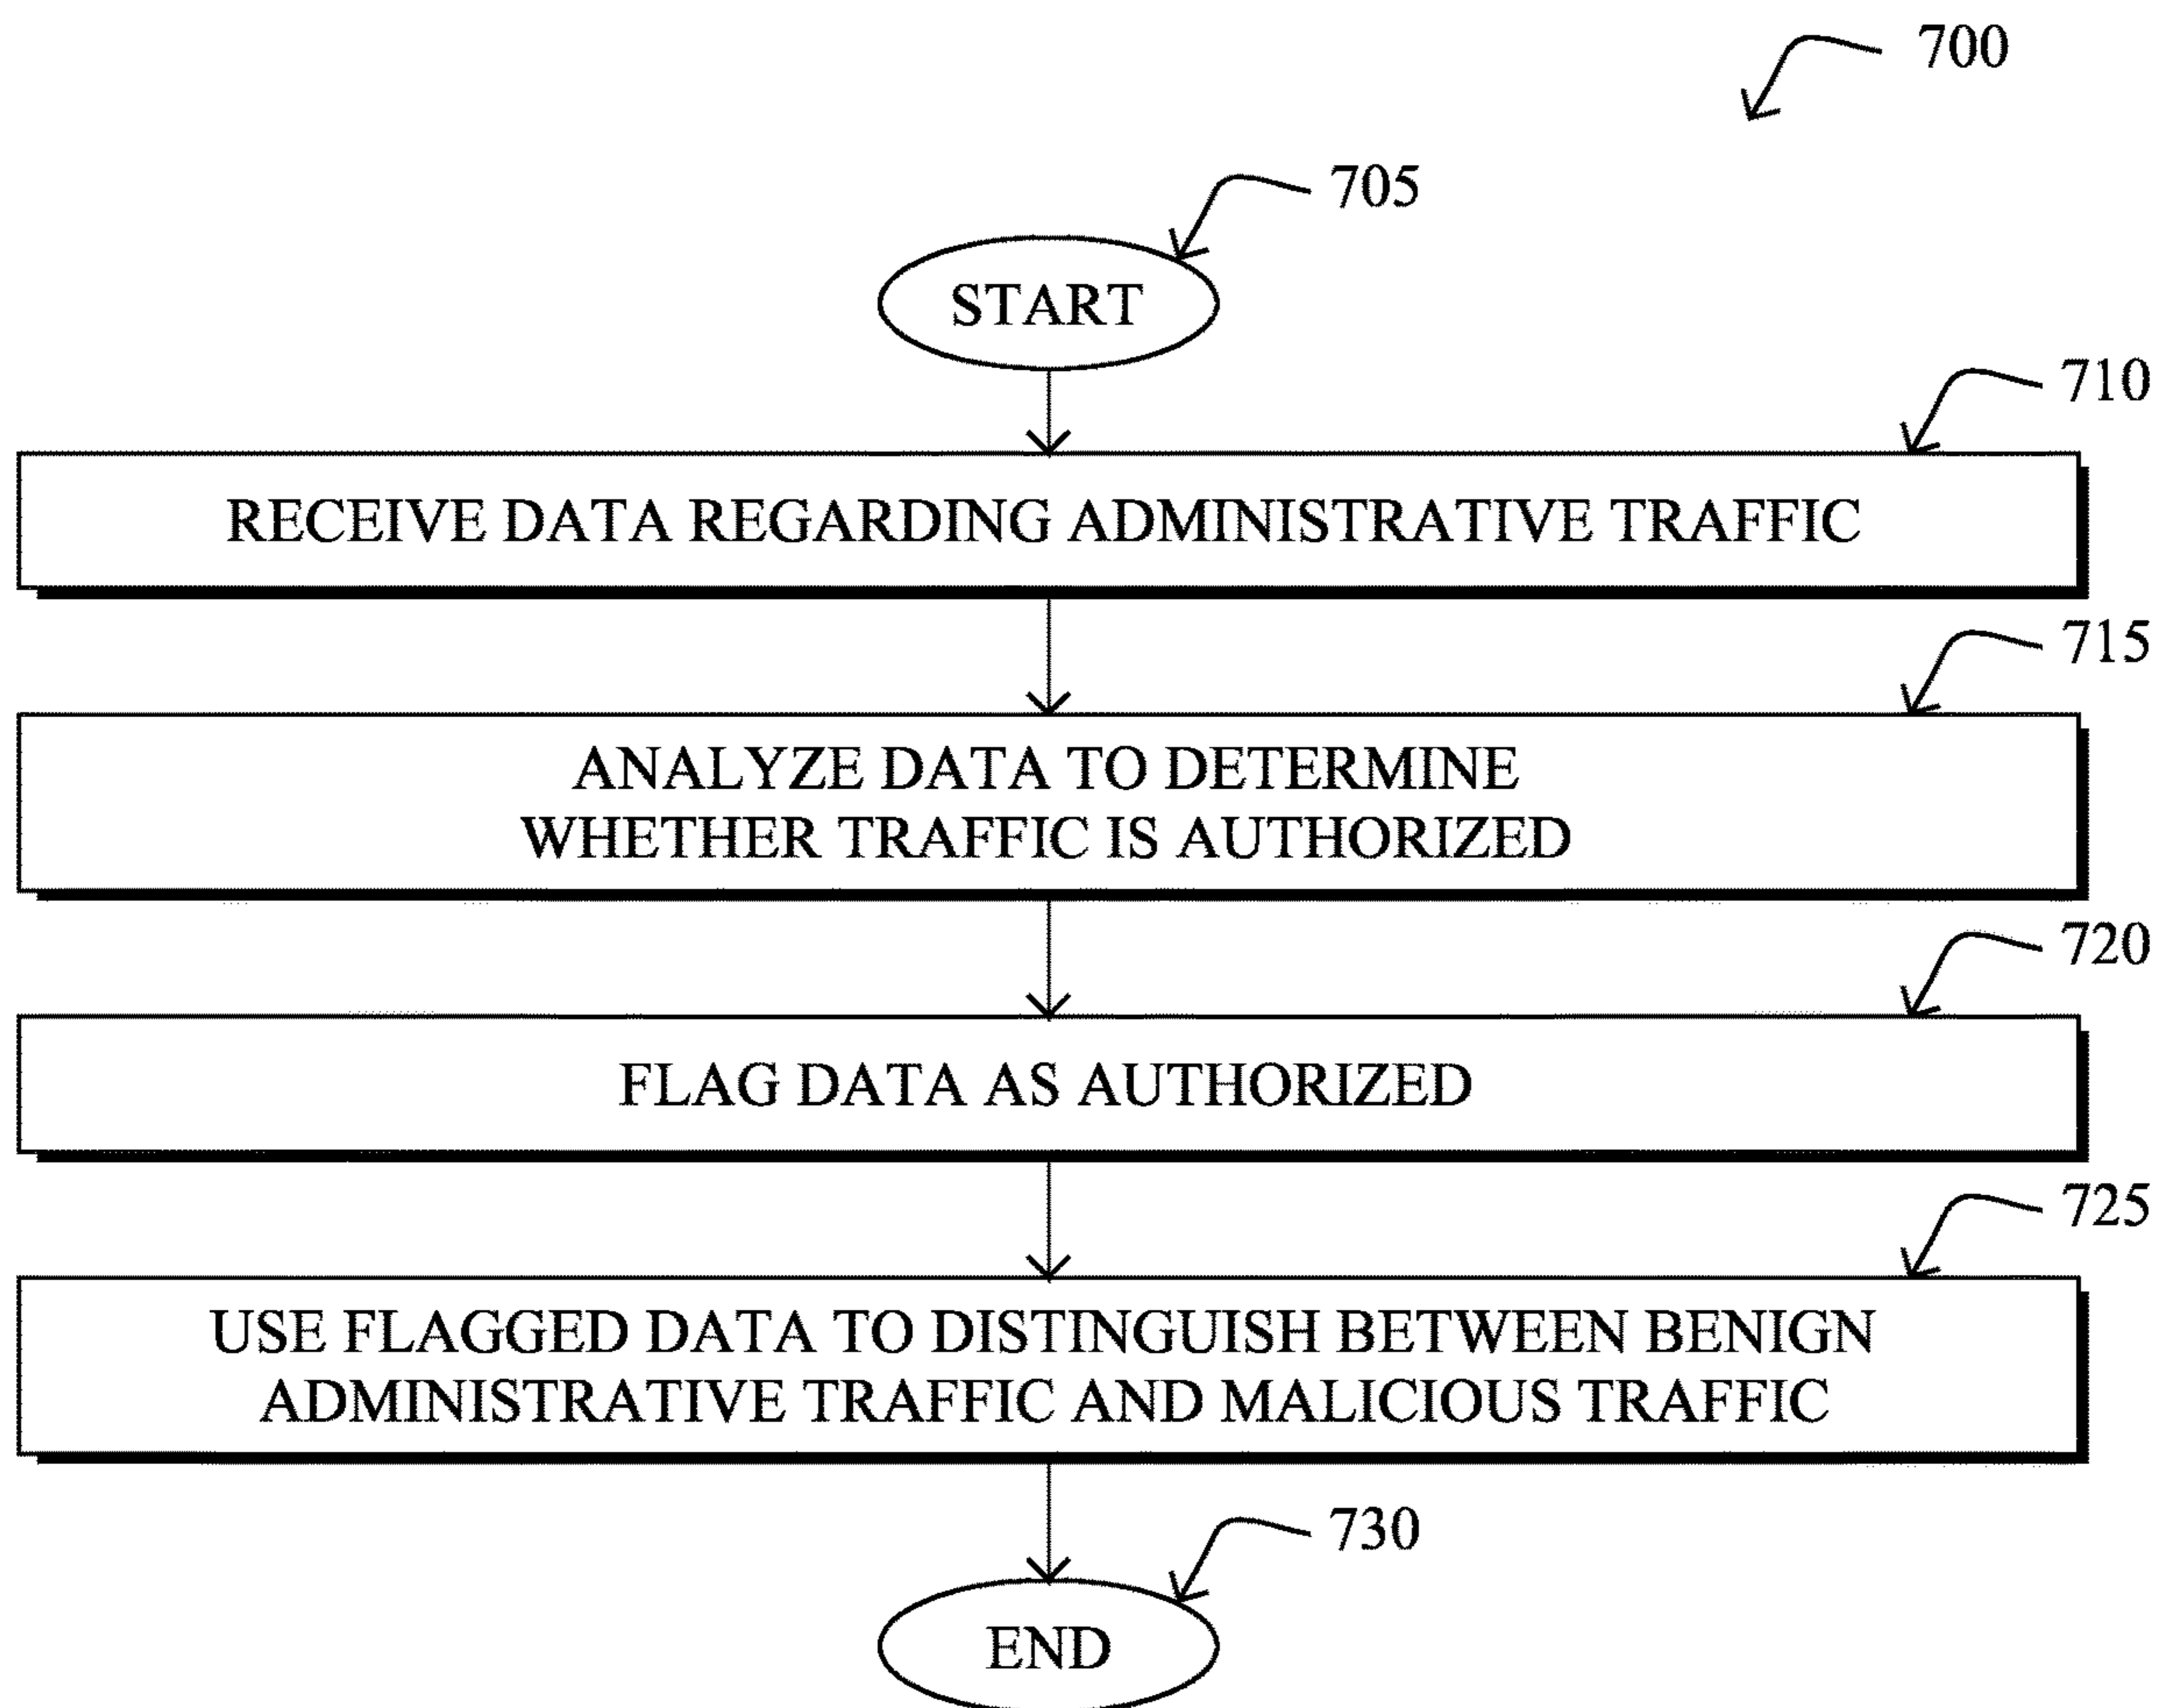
700

705

START

710

RECEIVE DATA REGARDING ADMINISTRATIVE TRAFFIC

715

ANALYZE DATA TO DETERMINE WHETHER TRAFFIC IS AUTHORIZED

720

FLAG DATA AS AUTHORIZED

725

USE FLAGGED DATA TO DISTINGUISH BETWEEN BENIGN ADMINISTRATIVE TRAFFIC AND MALICIOUS TRAFFIC

730

END